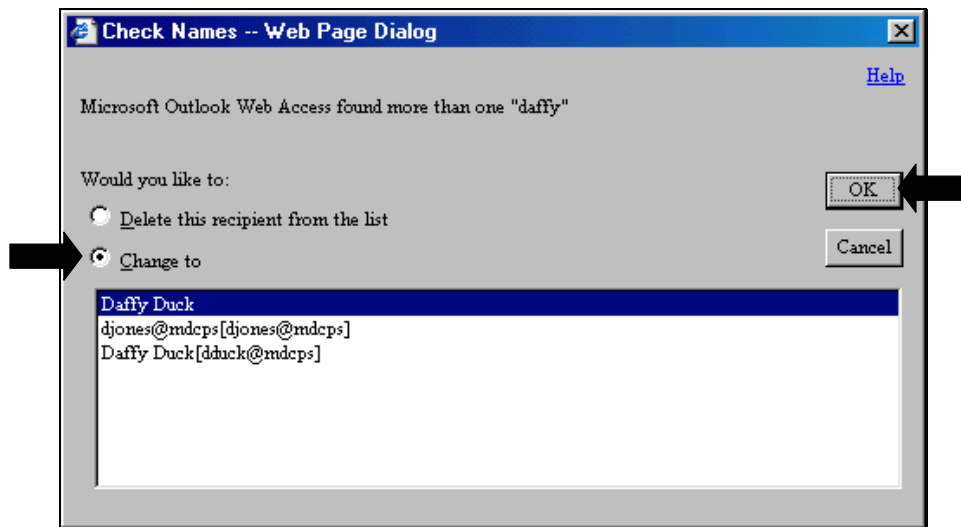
Check Names -- Web Page Dialog

Help

Microsoft Outlook Web Access found more than one "daffy"

Would you like to:

Delete this recipient from the list

Change to

OK

Cancel

Daffy Duck
djones@mdcps[djones@mdcps]
Daffy Duck[dduck@mdcps]